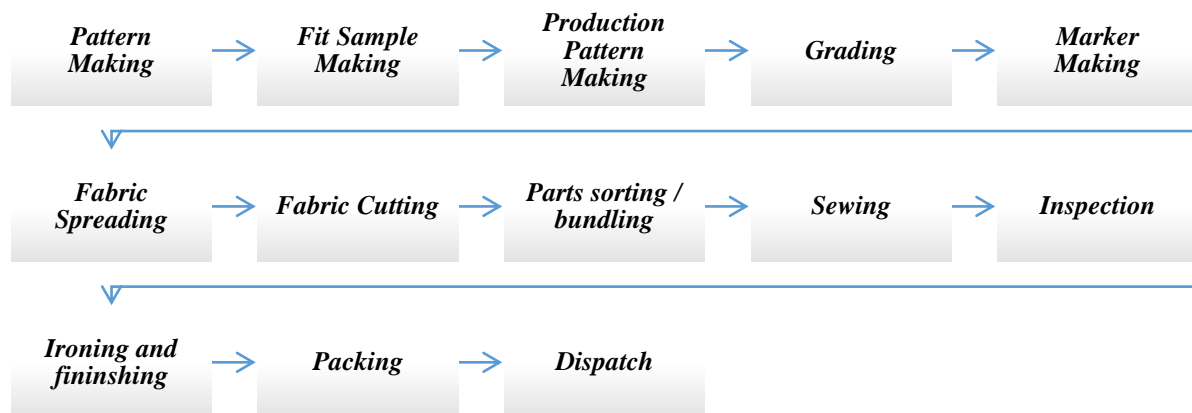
Pattern Making

Fit Sample Making

Production Pattern Making

Grading

Marker Making

Fabric Spreading

Fabric Cutting

Parts sorting / bundling

Sewing

Inspection

Ironing and fininshing

Packing

Dispatch